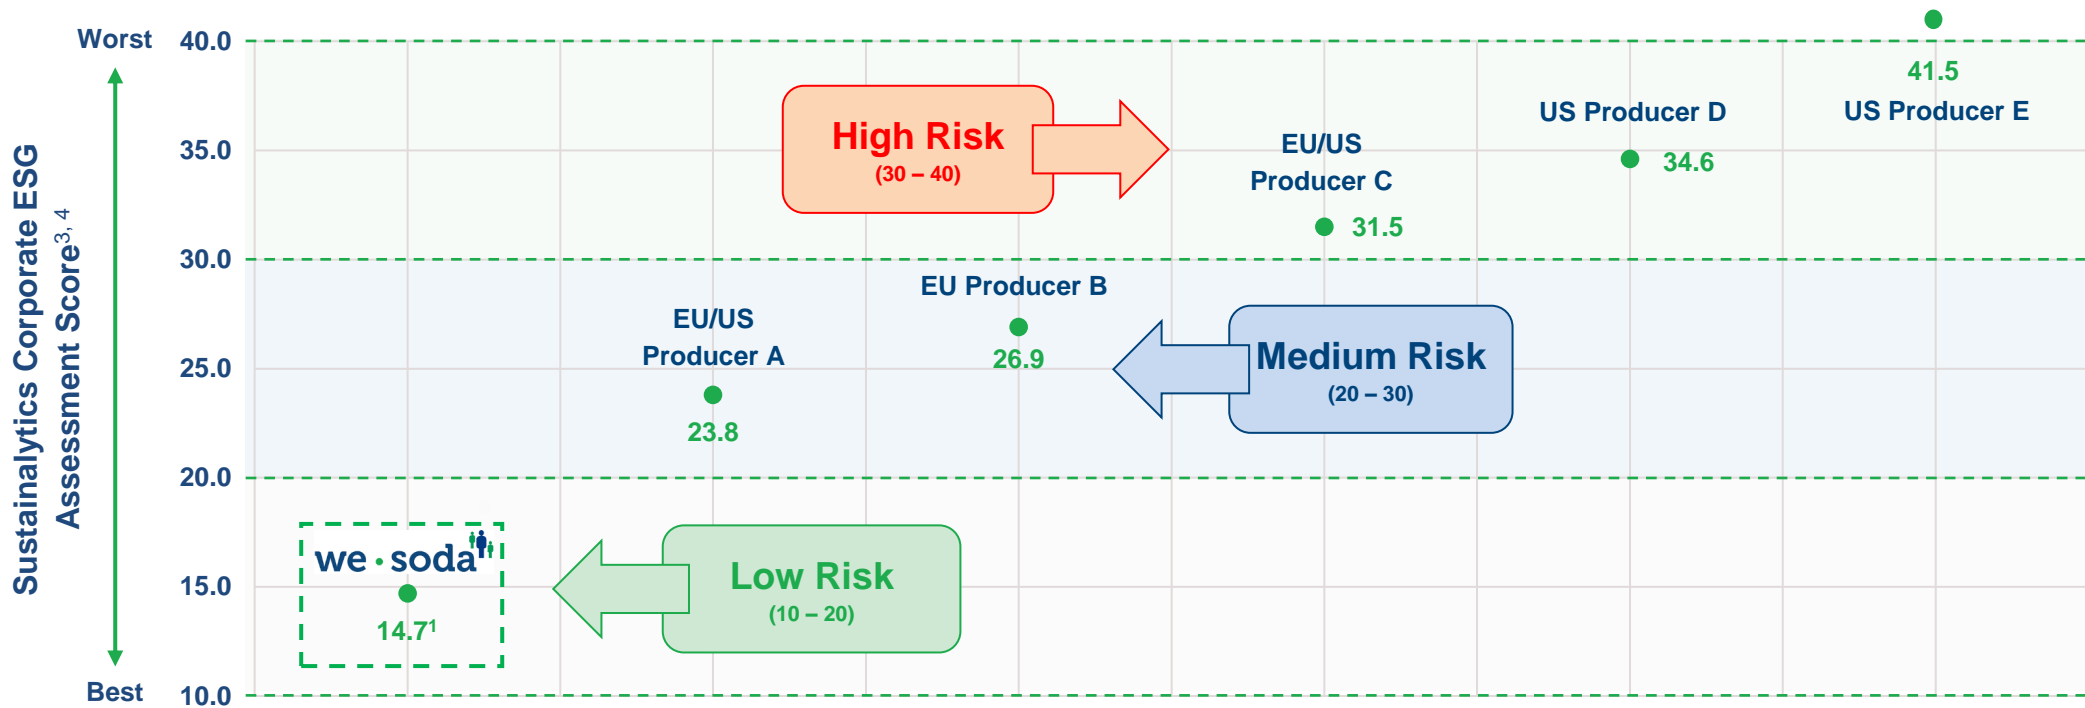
Sustainalytics Corporate ESG Assessment Score$^{3, 4}$

Worst

Best

40.0
35.0
30.0
25.0
20.0
15.0
10.0

High Risk
(30 – 40)

Medium Risk
(20 – 30)

Low Risk
(10 – 20)

41.5
US Producer E

US Producer D
34.6

EU/US
Producer C
31.5

EU Producer B
26.9

EU/US
Producer A
23.8

we · soda
$14.7^{1}$